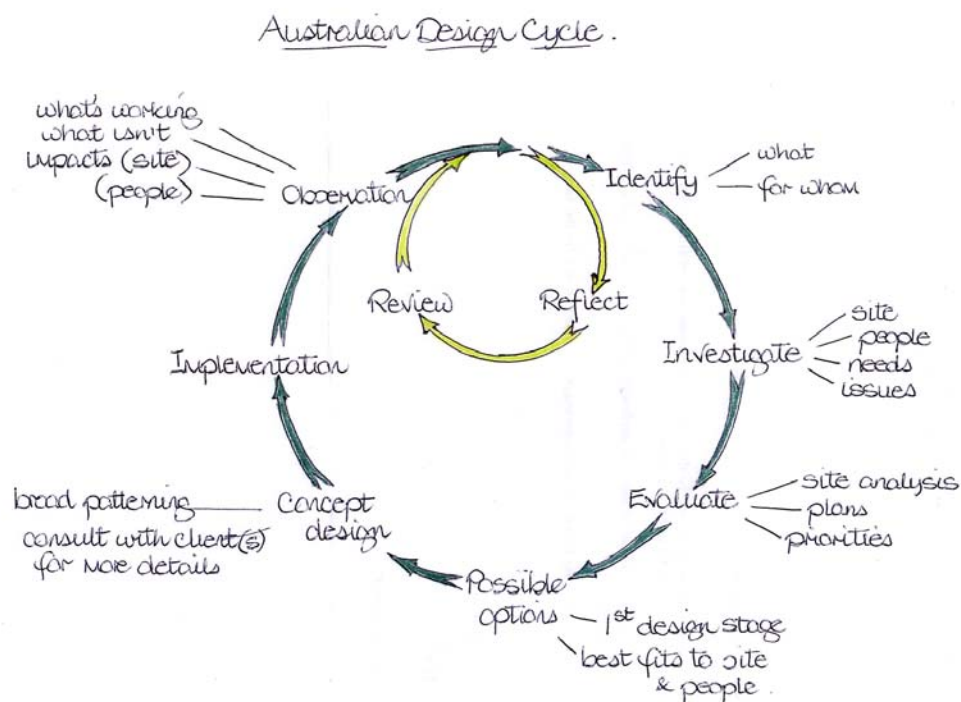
Australian Design Cycle.

what's working
what isn't
impacts (site)
(people)
Observation

Identify
what
for whom

Review
Reflect

Investigate
site
people
needs
issues

Implementation

Evaluate
site analysis
plans
priorities

broad patterning
consult with client(s) for more details
Concept design

Possible options
$1^{st}$ design stage
best fits to site & people